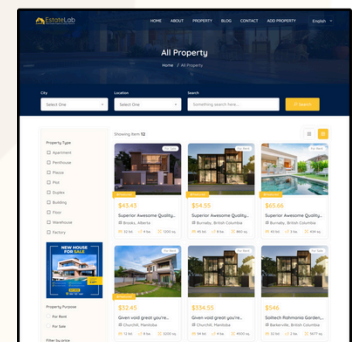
EstateLab

HOME ABOUT PROPERTY BLOG CONTACT ADD PROPERTY English

All Property

Home / All Property

City
Select One

Location
Select One

Search
Something search here...

Search

Showing Item 12

Property Type

Apartment

Penthouse

Plazza

Mall

Duplex

Building

Flats

Warehouse

Factory

NEW HOUSE FOR SALE

Property Purpose

For Rent

For Sale

Filter location

$43.43
Superior Awesome Quality...
Banda, Alberta

$54.55
Superior Awesome Quality...
Burnaby, British Columbia

$65.66
Superior Awesome Quality...
Burnaby, British Columbia

$23.58
Green void great you're...
Churchill, Manitoba

$334.55
Green void great you're...
Churchill, Manitoba

$546
Sailtech Palminiois Garden...
Barkerville, British Columbia